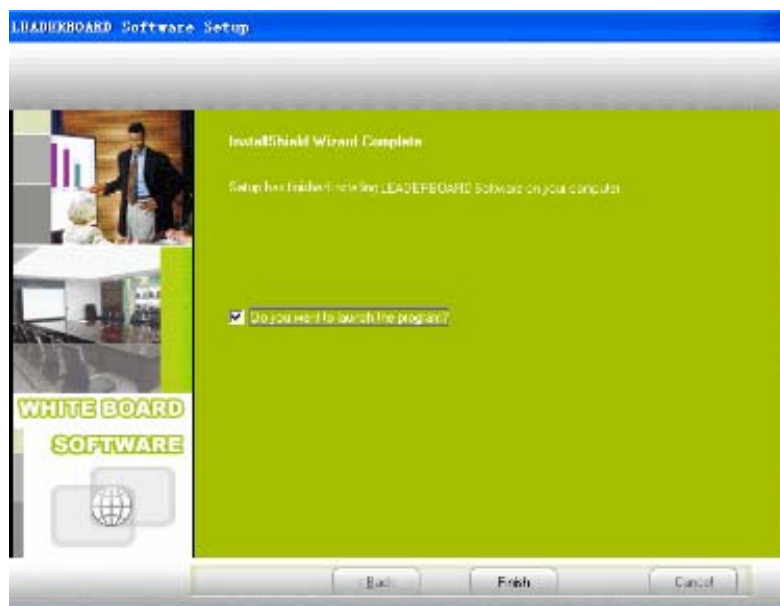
LEADERBOARD Software Setup

InstallShield Wizard Complete

Setup has finished installing LEADERBOARD Software on your computer.

Do you want to launch the program?

WHITE BOARD

SOFTWARE

< Back

Finish

Cancel